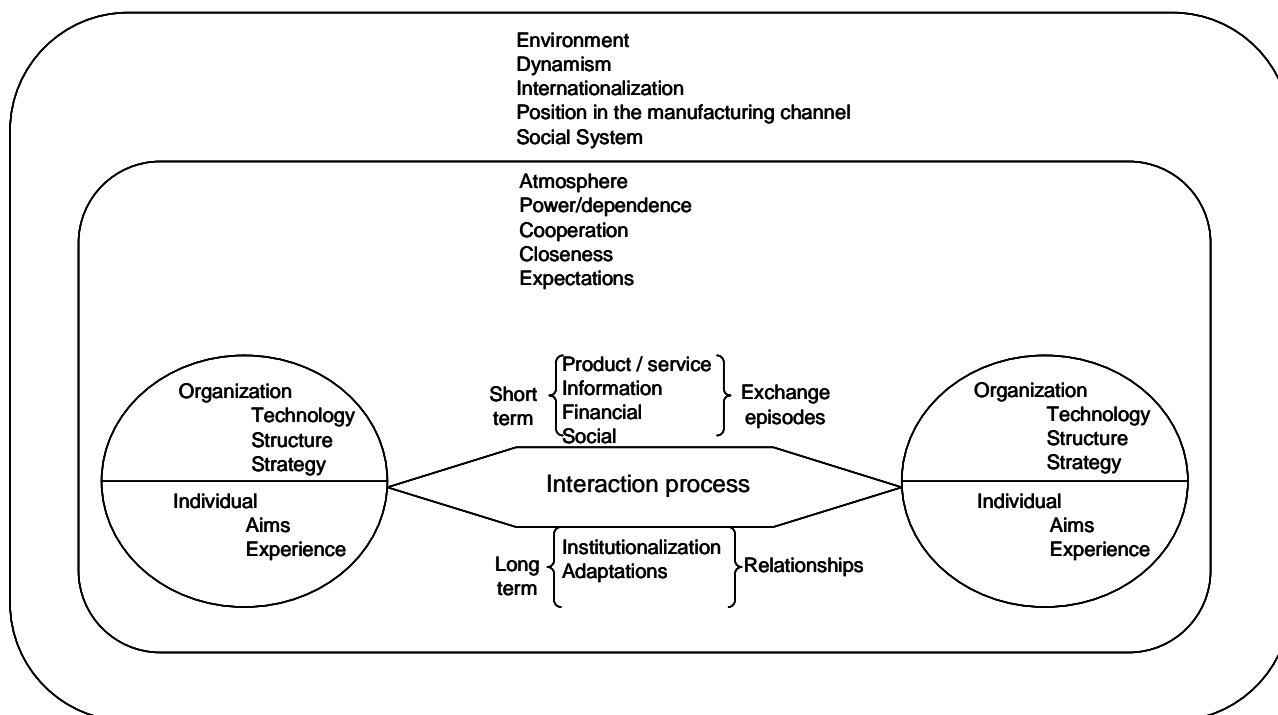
Environment
Dynamism
Internationalization
Position in the manufacturing channel
Social System

Atmosphere
Power/dependence
Cooperation
Closeness
Expectations

Organization
Technology
Structure
Strategy

Individual
Aims
Experience

Short term

Product / service
Information
Financial
Social

Exchange episodes

Interaction process

Long term

Institutionalization
Adaptations

Relationships

Organization
Technology
Structure
Strategy

Individual
Aims
Experience